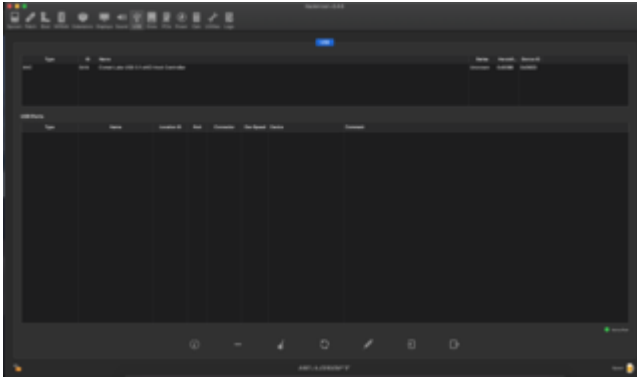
Hackintool v3.8.9

System Serial Boot NVRAM Extensions Displays Sound USB Disks PCIe Power Calc Utilities Logs

USB

| Type | ID | Name | Vendor | Vendor ID | Device ID |
|---|---|---|---|---|---|
| XHCI | 0x10 | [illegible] USB 3.1 xHCI Host Controller | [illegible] | 0x8086 | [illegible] |

USB Ports

| Type | Name | Location ID | Port | Connector | Dev Speed | Device | Comment |
|---|---|---|---|---|---|---|---|

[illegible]

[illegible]